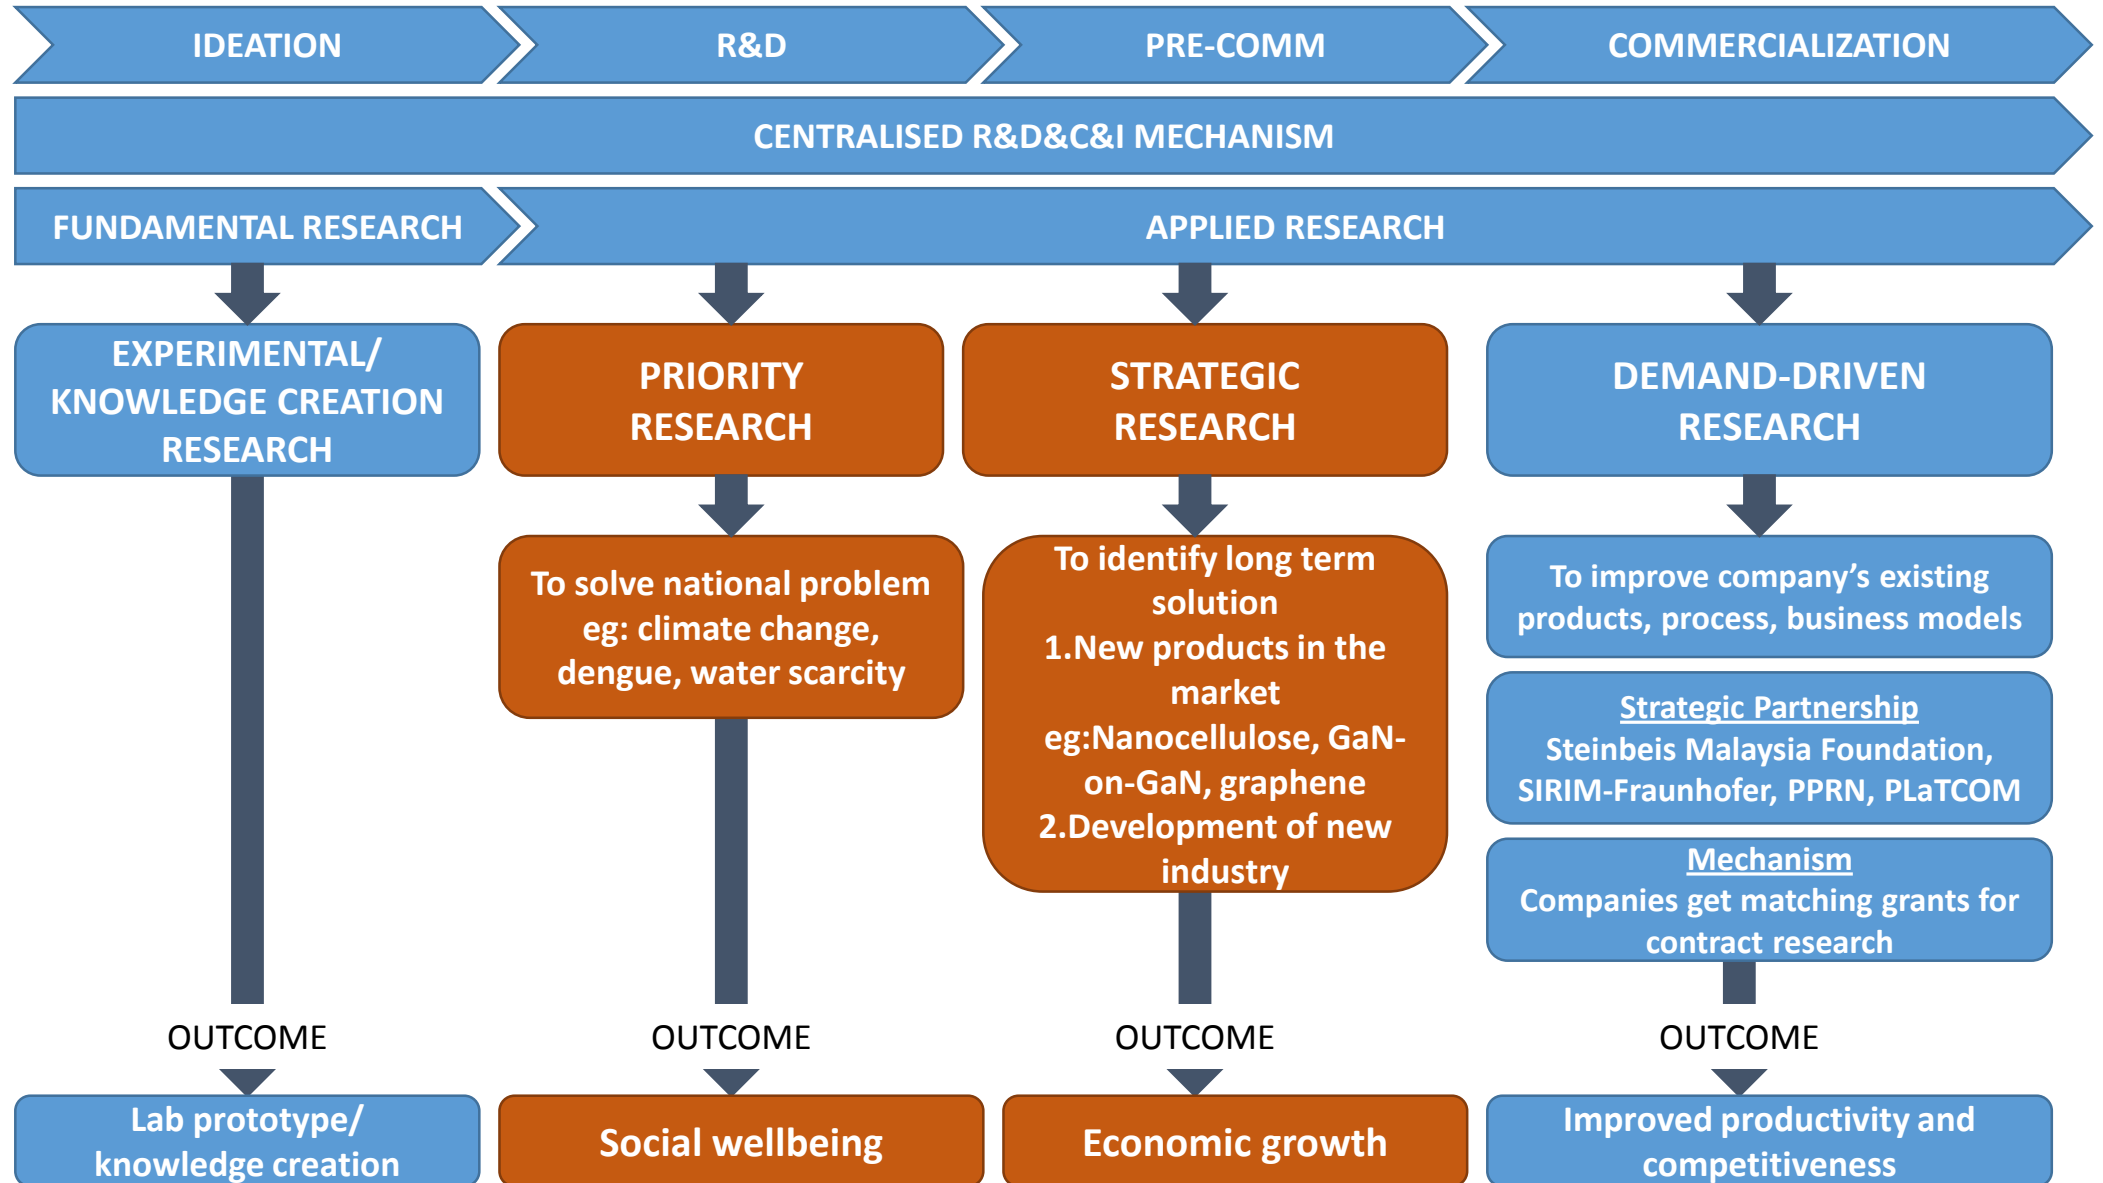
IDEATION

R&D

PRE-COMM

COMMERCIALIZATION

CENTRALISED R&D&C&I MECHANISM

FUNDAMENTAL RESEARCH

APPLIED RESEARCH

EXPERIMENTAL/ KNOWLEDGE CREATION RESEARCH

PRIORITY RESEARCH

STRATEGIC RESEARCH

DEMAND-DRIVEN RESEARCH

To solve national problem eg: climate change, dengue, water scarcity

To identify long term solution
1.New products in the market eg:Nanocellulose, GaN-on-GaN, graphene
2.Development of new industry

To improve company's existing products, process, business models

Strategic Partnership
Steinbeis Malaysia Foundation, SIRIM-Fraunhofer, PPRN, PLaTCOM

Mechanism
Companies get matching grants for contract research

OUTCOME

OUTCOME

OUTCOME

OUTCOME

Lab prototype/ knowledge creation

Social wellbeing

Economic growth

Improved productivity and competitiveness